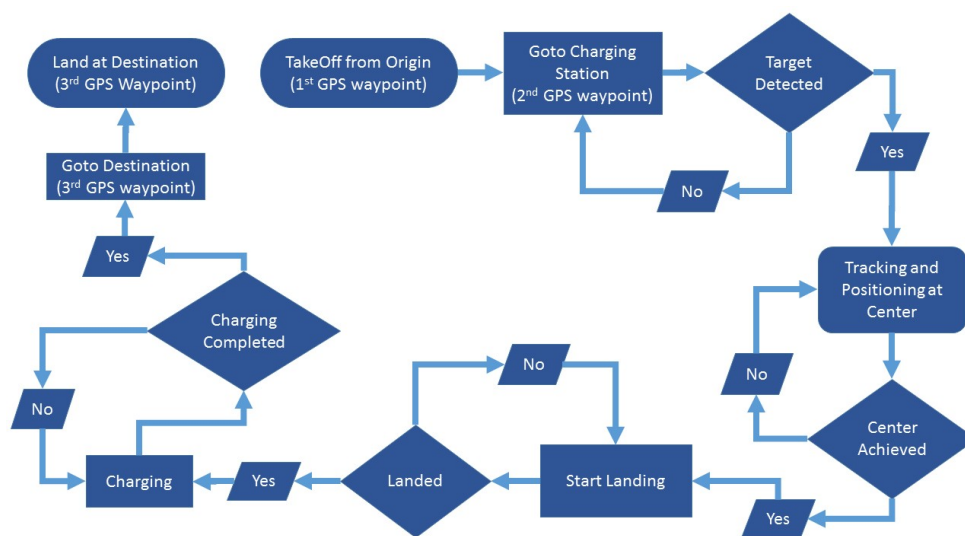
Land at Destination
(3$^{rd}$ GPS Waypoint)

TakeOff from Origin
(1$^{st}$ GPS waypoint)

Goto Charging Station
(2$^{nd}$ GPS waypoint)

Target Detected

Yes

No

Goto Destination
(3$^{rd}$ GPS waypoint)

Yes

Tracking and Positioning at Center

Charging Completed

No

No

Center Achieved

No

Charging

Yes

Landed

Start Landing

Yes